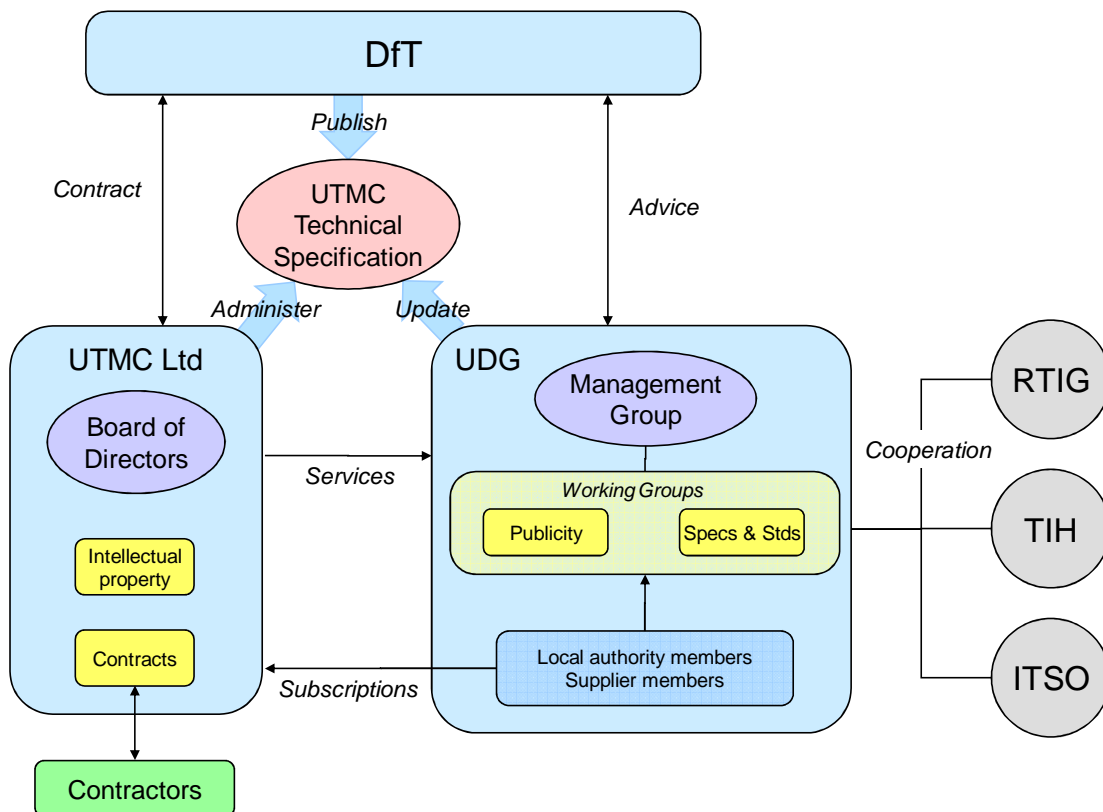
DfT

Publish

Contract

UTMC Technical Specification

Advice

Administer

Update

UTMC Ltd

Board of Directors

Intellectual property

Contracts

Services

Subscriptions

UDG

Management Group

Working Groups

Publicity

Specs & Stds

Local authority members
Supplier members

Cooperation

RTIG

TIH

ITSO

Contractors